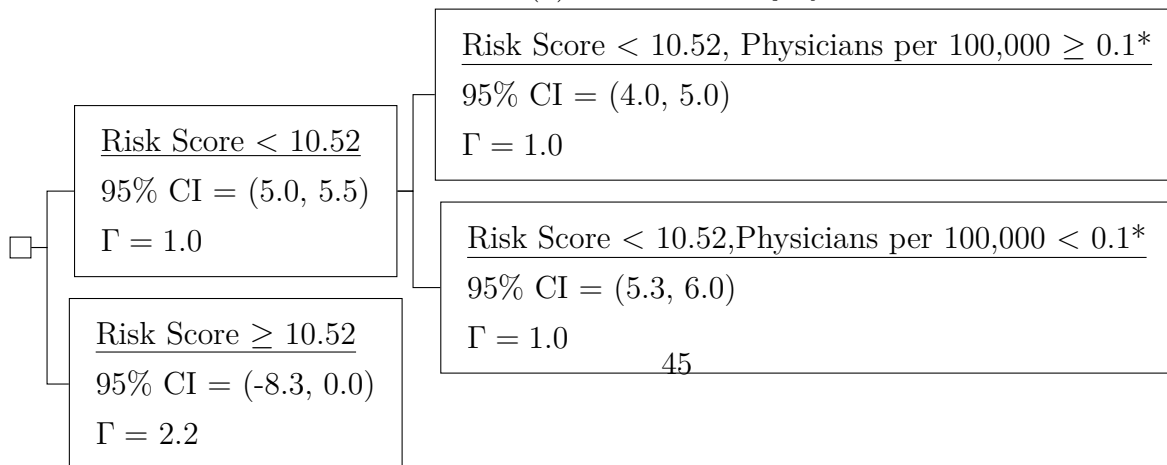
Risk Score $< 10.52$
95% CI = (5.0, 5.5)
$\Gamma = 1.0$

Risk Score $\geq 10.52$
95% CI = (-8.3, 0.0)
$\Gamma = 2.2$

Risk Score $< 10.52$, Physicians per 100,000 $\geq 0.1$*
95% CI = (4.0, 5.0)
$\Gamma = 1.0$

Risk Score $< 10.52$,Physicians per 100,000 $< 0.1$*
95% CI = (5.3, 6.0)
$\Gamma = 1.0$

45